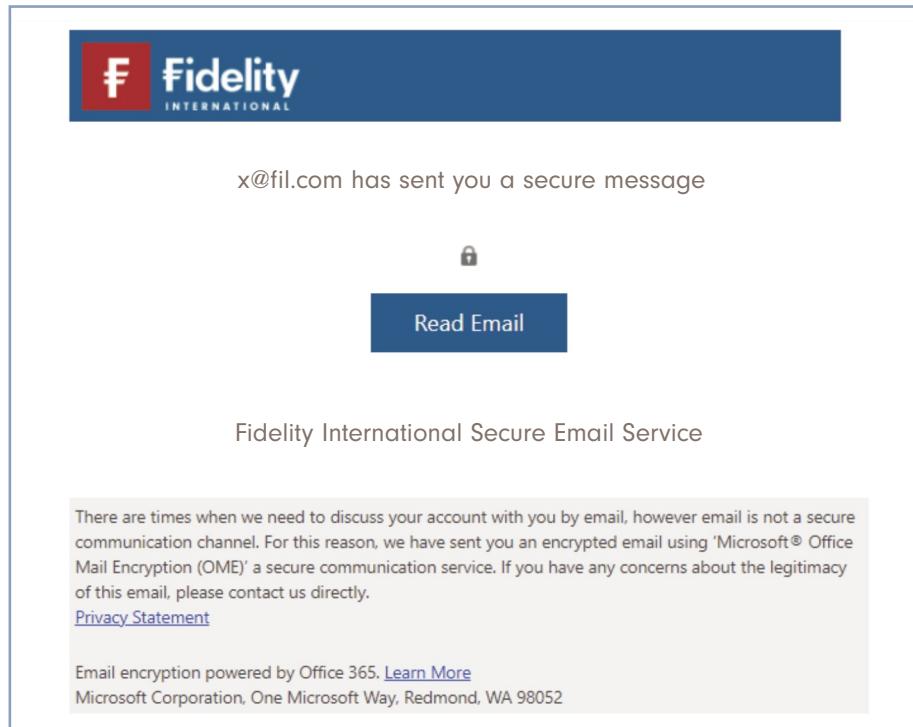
F Fidelity INTERNATIONAL

x@fil.com has sent you a secure message

Read Email

Fidelity International Secure Email Service

There are times when we need to discuss your account with you by email, however email is not a secure communication channel. For this reason, we have sent you an encrypted email using 'Microsoft® Office Mail Encryption (OME)' a secure communication service. If you have any concerns about the legitimacy of this email, please contact us directly.
Privacy Statement

Email encryption powered by Office 365. Learn More
Microsoft Corporation, One Microsoft Way, Redmond, WA 98052